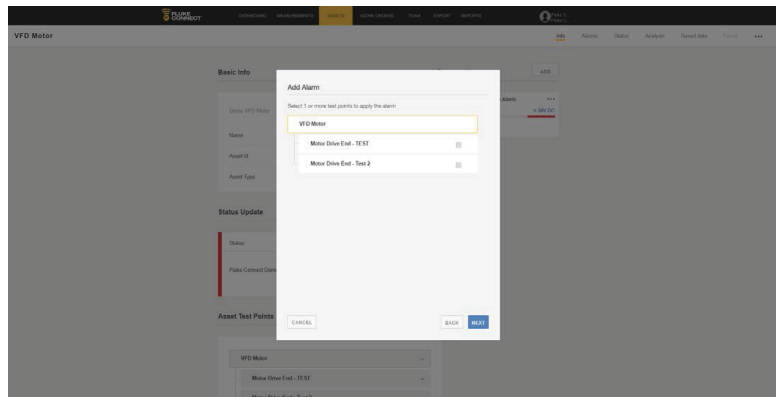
FLUKE CONNECT

DASHBOARD MEASUREMENTS ASSETS WORK ORDERS TEAM EXPORT REPORTS

VFD Motor

Info Alarms Status Analysis Trend data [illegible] •••

Basic Info

Demo VFD Motor

Name

Asset Id

Asset Type

ADD

Alarm •••

> 5.00V DC

Status Update

Status

Fluke Connect Demo

Asset Test Points

VFD Motor

Motor Drive End - TEST

Add Alarm

Select 1 or more test points to apply the alarm

VFD Motor

Motor Drive End - TEST

Motor Drive End - Test 2

CANCEL

BACK

NEXT